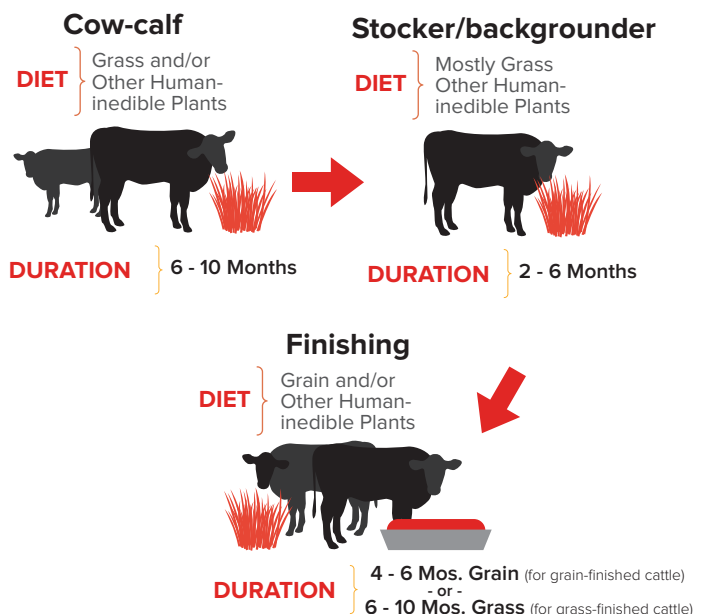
Cow-calf

DIET Grass and/or Other Human-inedible Plants

DURATION 6 - 10 Months

Stocker/backgrounder

DIET Mostly Grass Other Human-inedible Plants

DURATION 2 - 6 Months

Finishing

DIET Grain and/or Other Human-inedible Plants

DURATION 4 - 6 Mos. Grain (for grain-finished cattle) - or - 6 - 10 Mos. Grass (for grass-finished cattle)